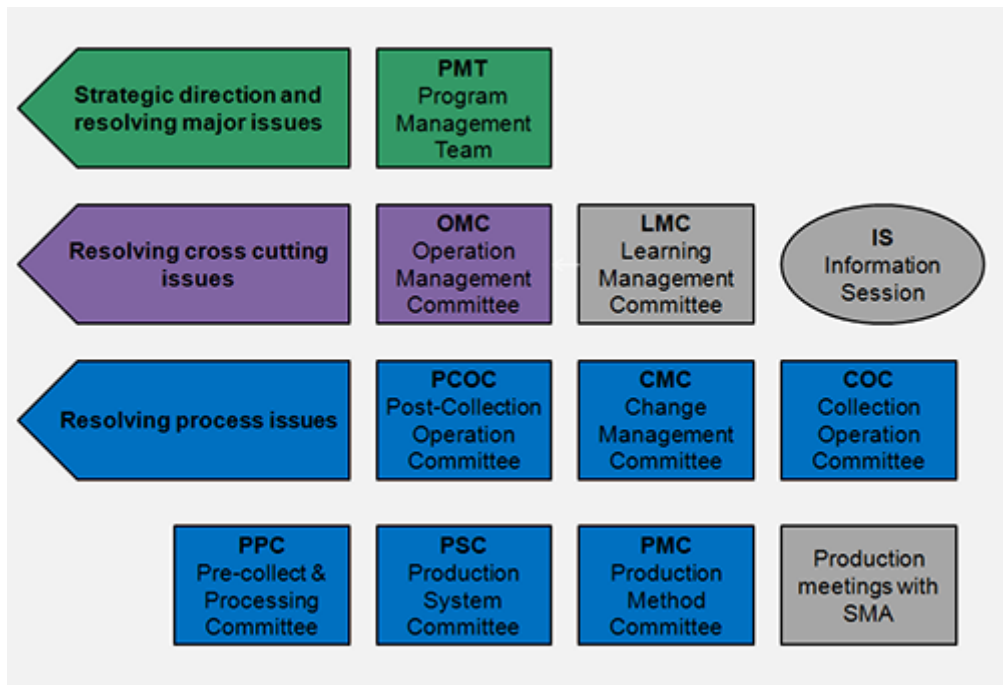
Strategic direction and resolving major issues

PMT
Program Management Team

Resolving cross cutting issues

OMC
Operation Management Committee

LMC
Learning Management Committee

IS
Information Session

Resolving process issues

PCOC
Post-Collection Operation Committee

CMC
Change Management Committee

COC
Collection Operation Committee

PPC
Pre-collect & Processing Committee

PSC
Production System Committee

PMC
Production Method Committee

Production meetings with SMA